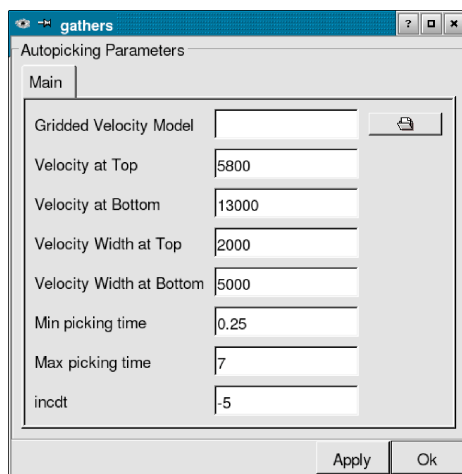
gathers

? □ ×

Autopicking Parameters

Main

Gridded Velocity Model

Velocity at Top 5800

Velocity at Bottom 13000

Velocity Width at Top 2000

Velocity Width at Bottom 5000

Min picking time 0.25

Max picking time 7

incdt -5

Apply Ok